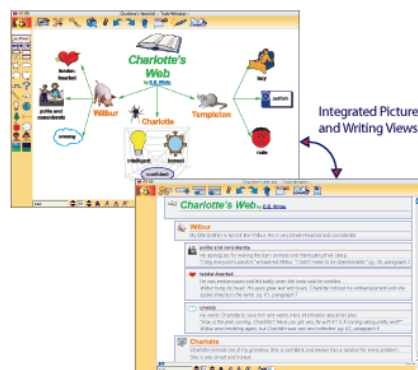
Charlotte's Web
by E.B. White

kinder-hearted

polite and considerate

Wilbur

Charlotte

Templeton

lazy

selfish

rude

intelligent

honest

Integrated Picture and Writing Views

Charlotte's Web by E.B. White

Wilbur

Charlotte

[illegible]